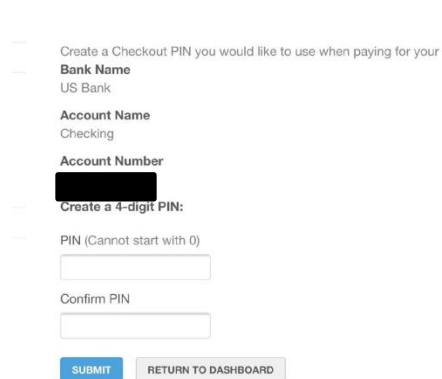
Create a Checkout PIN you would like to use when paying for your

Bank Name
US Bank

Account Name
Checking

Account Number
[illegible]

Create a 4-digit PIN:

PIN (Cannot start with 0)

Confirm PIN

SUBMIT

RETURN TO DASHBOARD